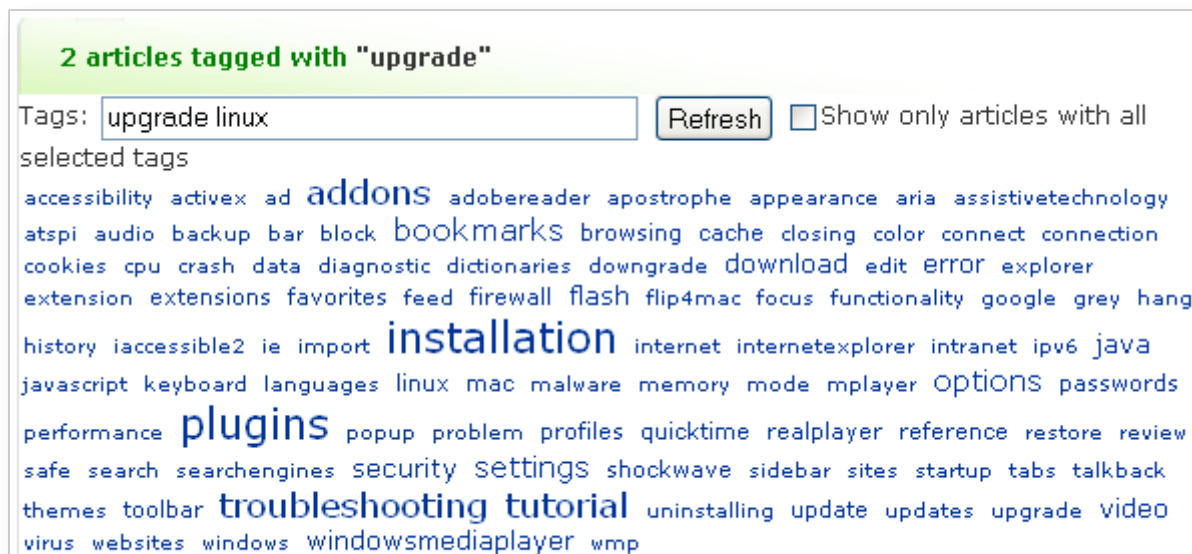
2 articles tagged with "upgrade"

Tags: upgrade linux Refresh Show only articles with all selected tags

accessibility activex ad addons adobereader apostrophe appearance aria assistivetechnology atspi audio backup bar block bookmarks browsing cache closing color connect connection cookies cpu crash data diagnostic dictionaries downgrade download edit error explorer extension extensions favorites feed firewall flash flip4mac focus functionality google grey hang history iaccessible2 ie import installation internet internetexplorer intranet ipv6 java javascript keyboard languages linux mac malware memory mode mplayer options passwords performance plugins popup problem profiles quicktime realplayer reference restore review safe search searchengines security settings shockwave sidebar sites startup tabs talkback themes toolbar troubleshooting tutorial uninstalling update updates upgrade video virus websites windows windowsmediaplayer wmp